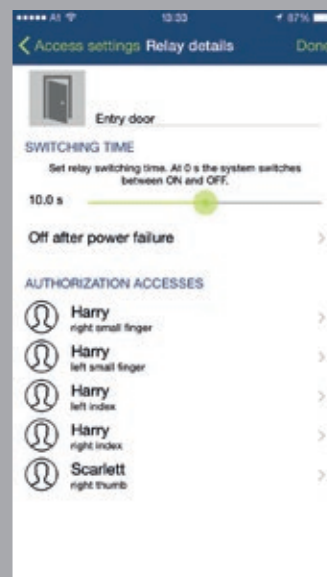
••••• A1 10:33 87%

< Access settings Relay details Done

Entry door

SWITCHING TIME

Set relay switching time. At 0 s the system switches between ON and OFF.

10.0 s

Off after power failure >

AUTHORIZATION ACCESSES

Harry
right small finger >

Harry
left small finger >

Harry
left index >

Harry
right index >

Scarlett
right thumb >